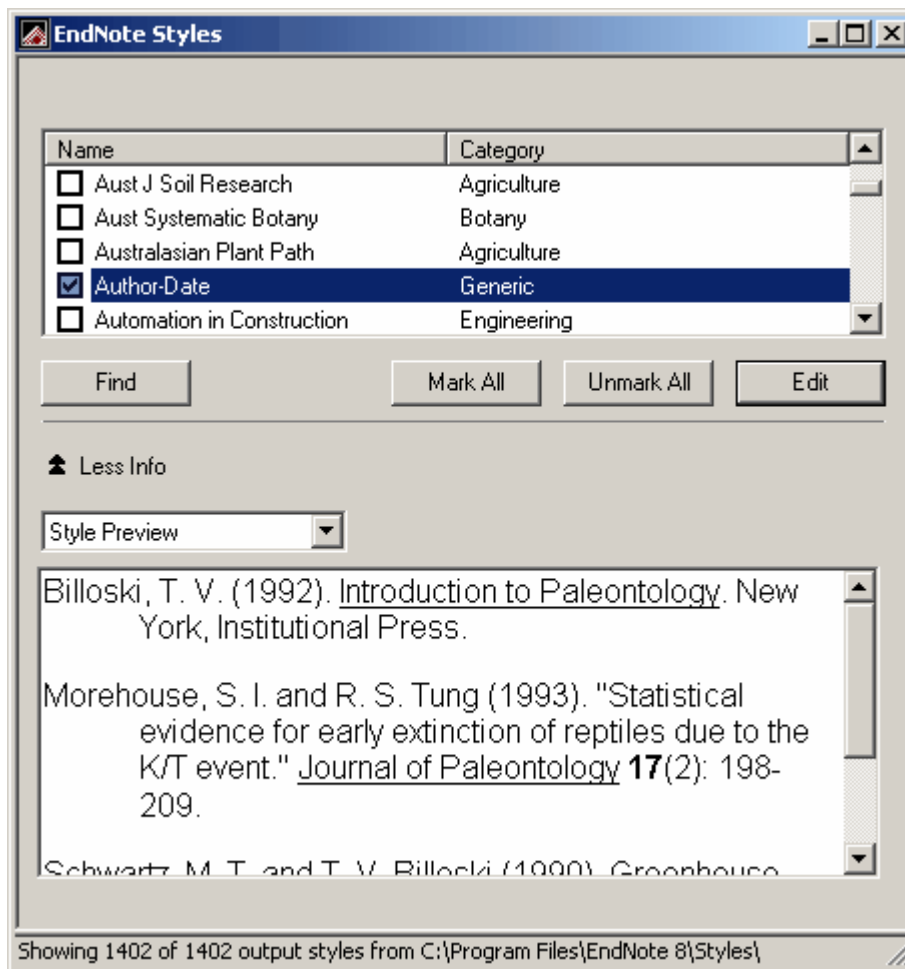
EndNote Styles

| Name | Category |
|---|---|
| Aust J Soil Research | Agriculture |
| Aust Systematic Botany | Botany |
| Australasian Plant Path | Agriculture |
| Author-Date | Generic |
| Automation in Construction | Engineering |

Find

Mark All

Unmark All

Edit

Less Info

Style Preview

Billoski, T. V. (1992). Introduction to Paleontology. New York, Institutional Press.

Morehouse, S. I. and R. S. Tung (1993). "Statistical evidence for early extinction of reptiles due to the K/T event." Journal of Paleontology **17**(2): 198-209.

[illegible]

Showing 1402 of 1402 output styles from C:\Program Files\EndNote 8\Styles\